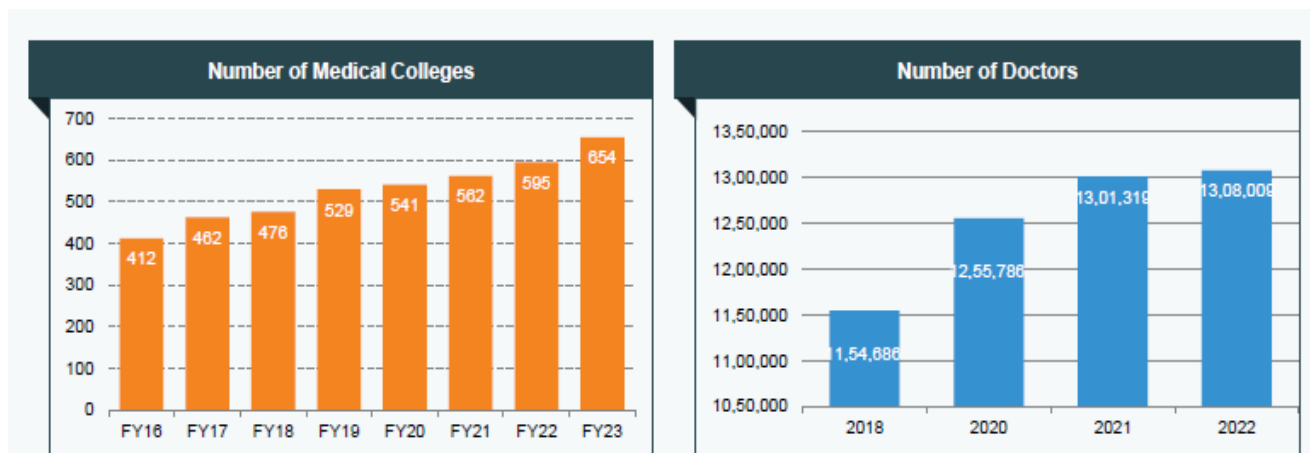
Number of Medical Colleges

700
600
500
400
300
200
100
0

412
462
476
529
541
562
595
654

FY16 FY17 FY18 FY19 FY20 FY21 FY22 FY23

Number of Doctors

13,50,000
13,00,000
12,50,000
12,00,000
11,50,000
11,00,000
10,50,000

11,54,686
12,55,786
13,01,319
13,08,009

2018 2020 2021 2022